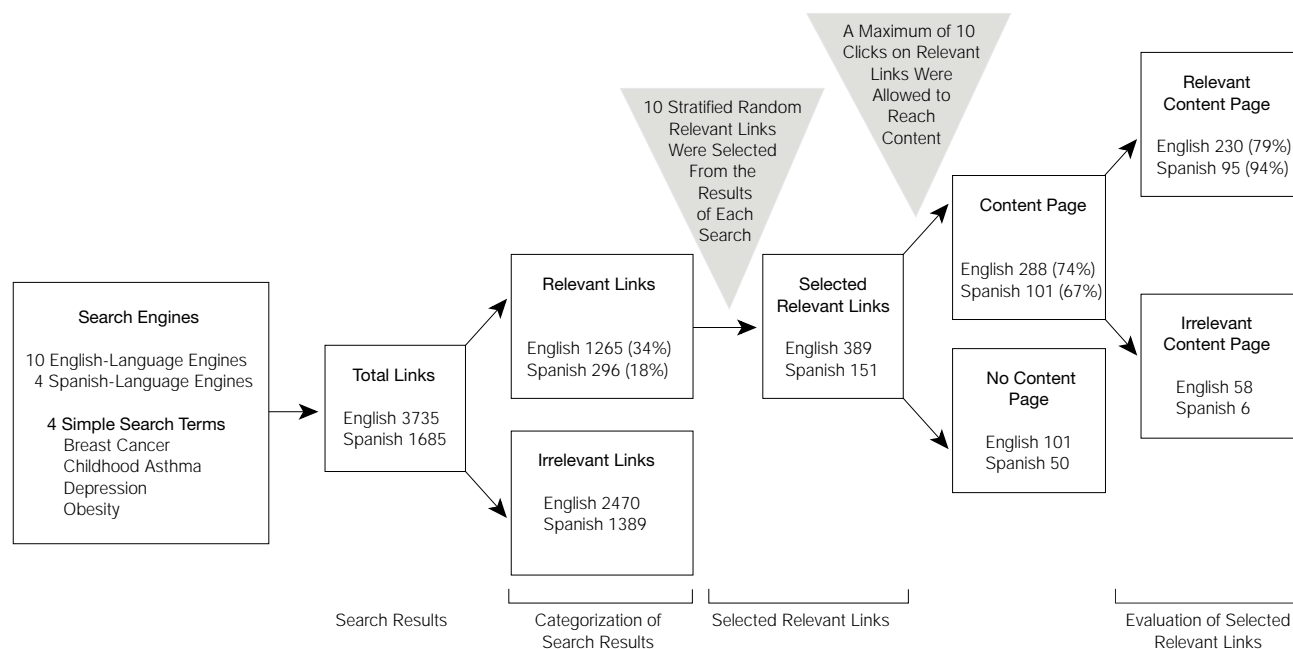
Search Engines

10 English-Language Engines
4 Spanish-Language Engines

4 Simple Search Terms
Breast Cancer
Childhood Asthma
Depression
Obesity

Total Links

English 3735
Spanish 1685

Relevant Links

English 1265 (34%)
Spanish 296 (18%)

Irrelevant Links

English 2470
Spanish 1389

10 Stratified Random Relevant Links Were Selected From the Results of Each Search

Selected Relevant Links

English 389
Spanish 151

A Maximum of 10 Clicks on Relevant Links Were Allowed to Reach Content

Content Page

English 288 (74%)
Spanish 101 (67%)

No Content Page

English 101
Spanish 50

Relevant Content Page

English 230 (79%)
Spanish 95 (94%)

Irrelevant Content Page

English 58
Spanish 6

Search Results

Categorization of Search Results

Selected Relevant Links

Evaluation of Selected Relevant Links